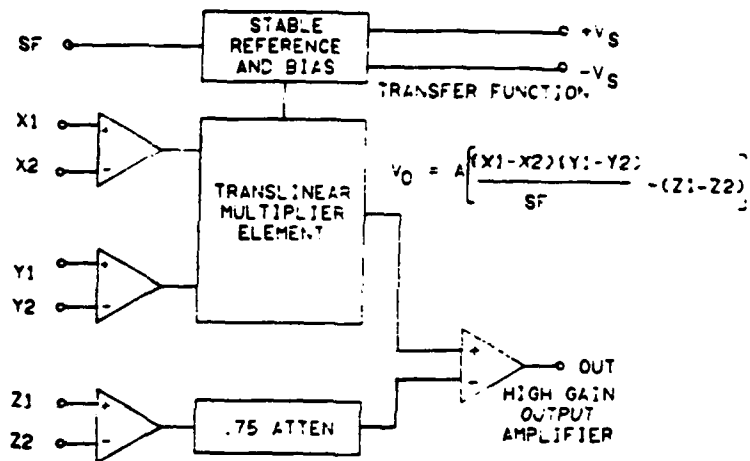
SF

STABLE REFERENCE AND BIAS

$+V_S$

$-V_S$

TRANSFER FUNCTION

X1

X2

+

-

TRANSLINEAR MULTIPLIER ELEMENT

$V_O = A\left[\frac{(X1-X2)(Y1-Y2)}{SF} - (Z1-Z2)\right]$

Y1

Y2

+

-

+

-

OUT

HIGH GAIN OUTPUT AMPLIFIER

Z1

Z2

+

-

.75 ATTEN